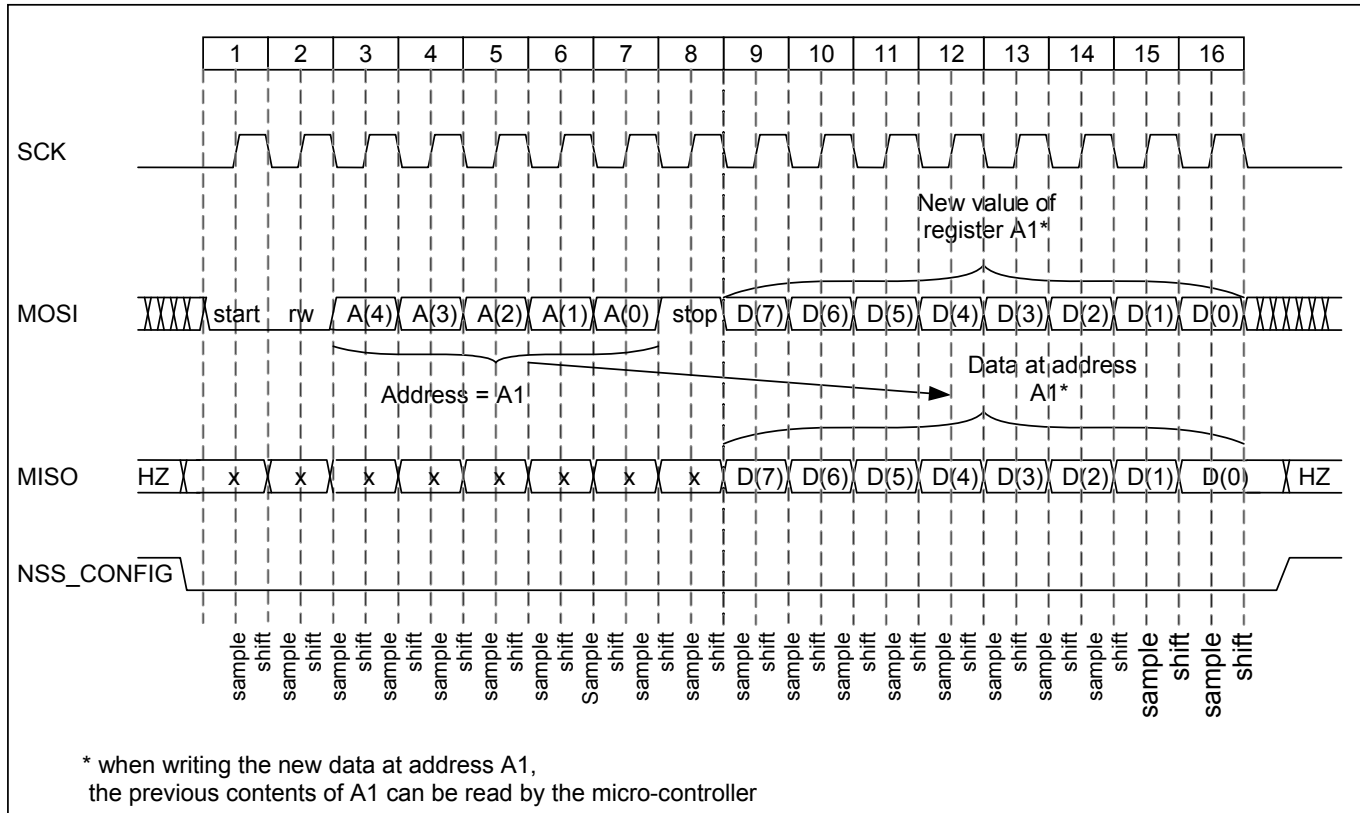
1 2 3 4 5 6 7 8 9 10 11 12 13 14 15 16

SCK

New value of register A1*

MOSI start rw A(4) A(3) A(2) A(1) A(0) stop D(7) D(6) D(5) D(4) D(3) D(2) D(1) D(0)

Address = A1

Data at address A1*

MISO HZ x x x x x x x x D(7) D(6) D(5) D(4) D(3) D(2) D(1) D(0) HZ

NSS_CONFIG

sample shift sample shift sample shift sample shift sample shift sample shift Sample shift sample shift sample shift sample shift sample shift sample shift sample shift sample shift sample shift sample shift

* when writing the new data at address A1, the previous contents of A1 can be read by the micro-controller